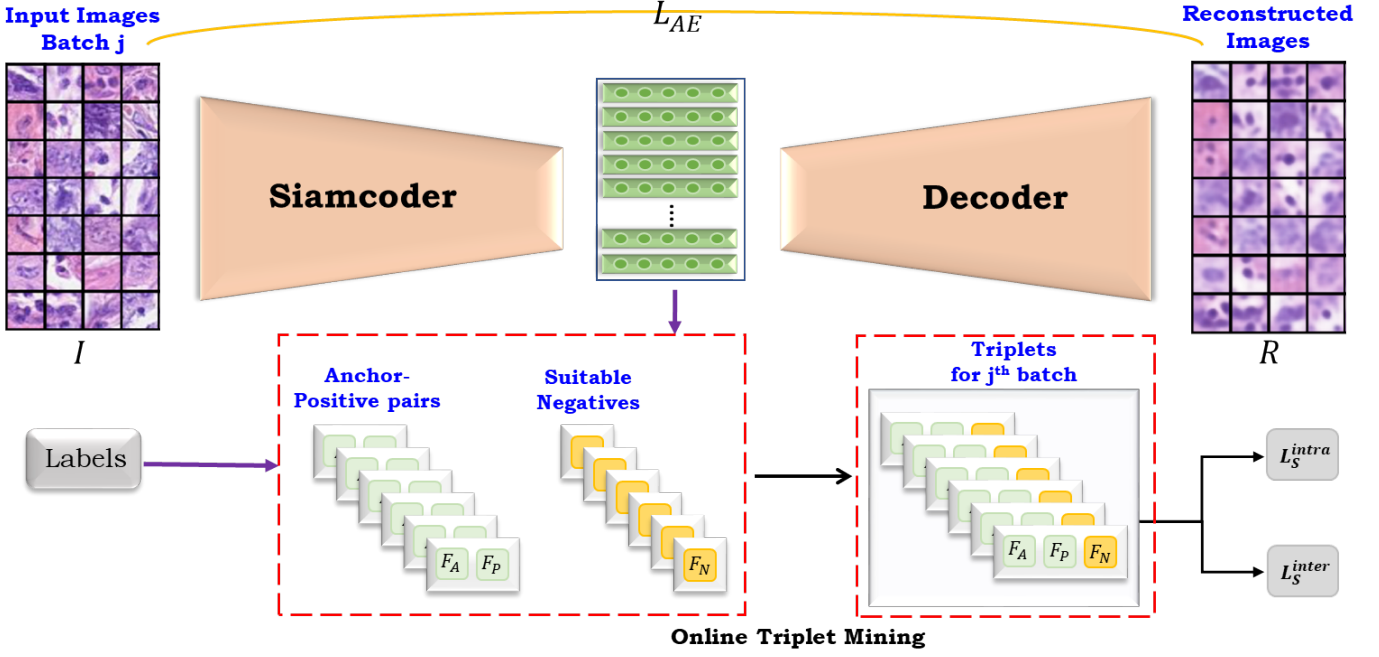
Input Images Batch j

$L_{AE}$

Reconstructed Images

Siamcoder

Decoder

$I$

$R$

Anchor-Positive pairs

Suitable Negatives

Triplets for $j^{th}$ batch

Labels

$F_A$ $F_P$

$F_N$

$F_A$ $F_P$ $F_N$

$L_S^{intra}$

$L_S^{inter}$

Online Triplet Mining